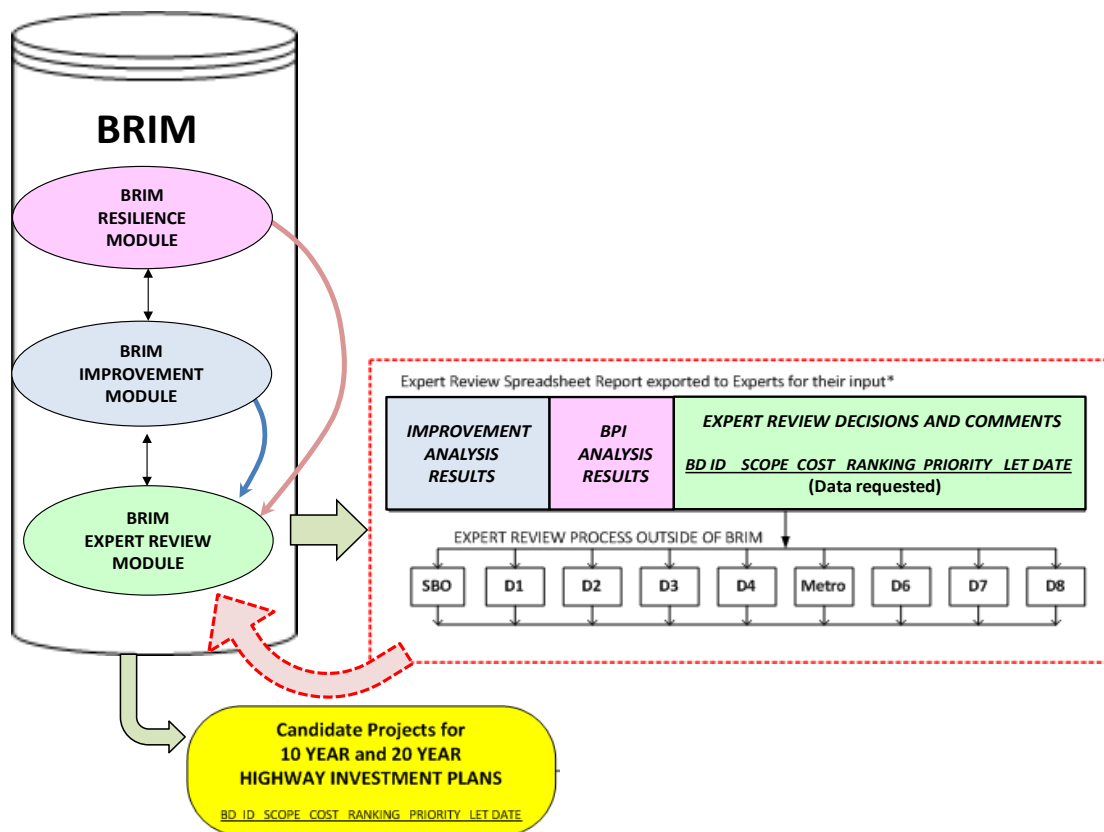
BRIM

BRIM RESILIENCE MODULE

BRIM IMPROVEMENT MODULE

BRIM EXPERT REVIEW MODULE

Expert Review Spreadsheet Report exported to Experts for their input*

| IMPROVEMENT ANALYSIS RESULTS | BPI ANALYSIS RESULTS | EXPERT REVIEW DECISIONS AND COMMENTS BD ID SCOPE COST RANKING PRIORITY LET DATE (Data requested) |
|---|---|---|

EXPERT REVIEW PROCESS OUTSIDE OF BRIM

SBO D1 D2 D3 D4 Metro D6 D7 D8

Candidate Projects for 10 YEAR and 20 YEAR HIGHWAY INVESTMENT PLANS

BD ID SCOPE COST RANKING PRIORITY LET DATE